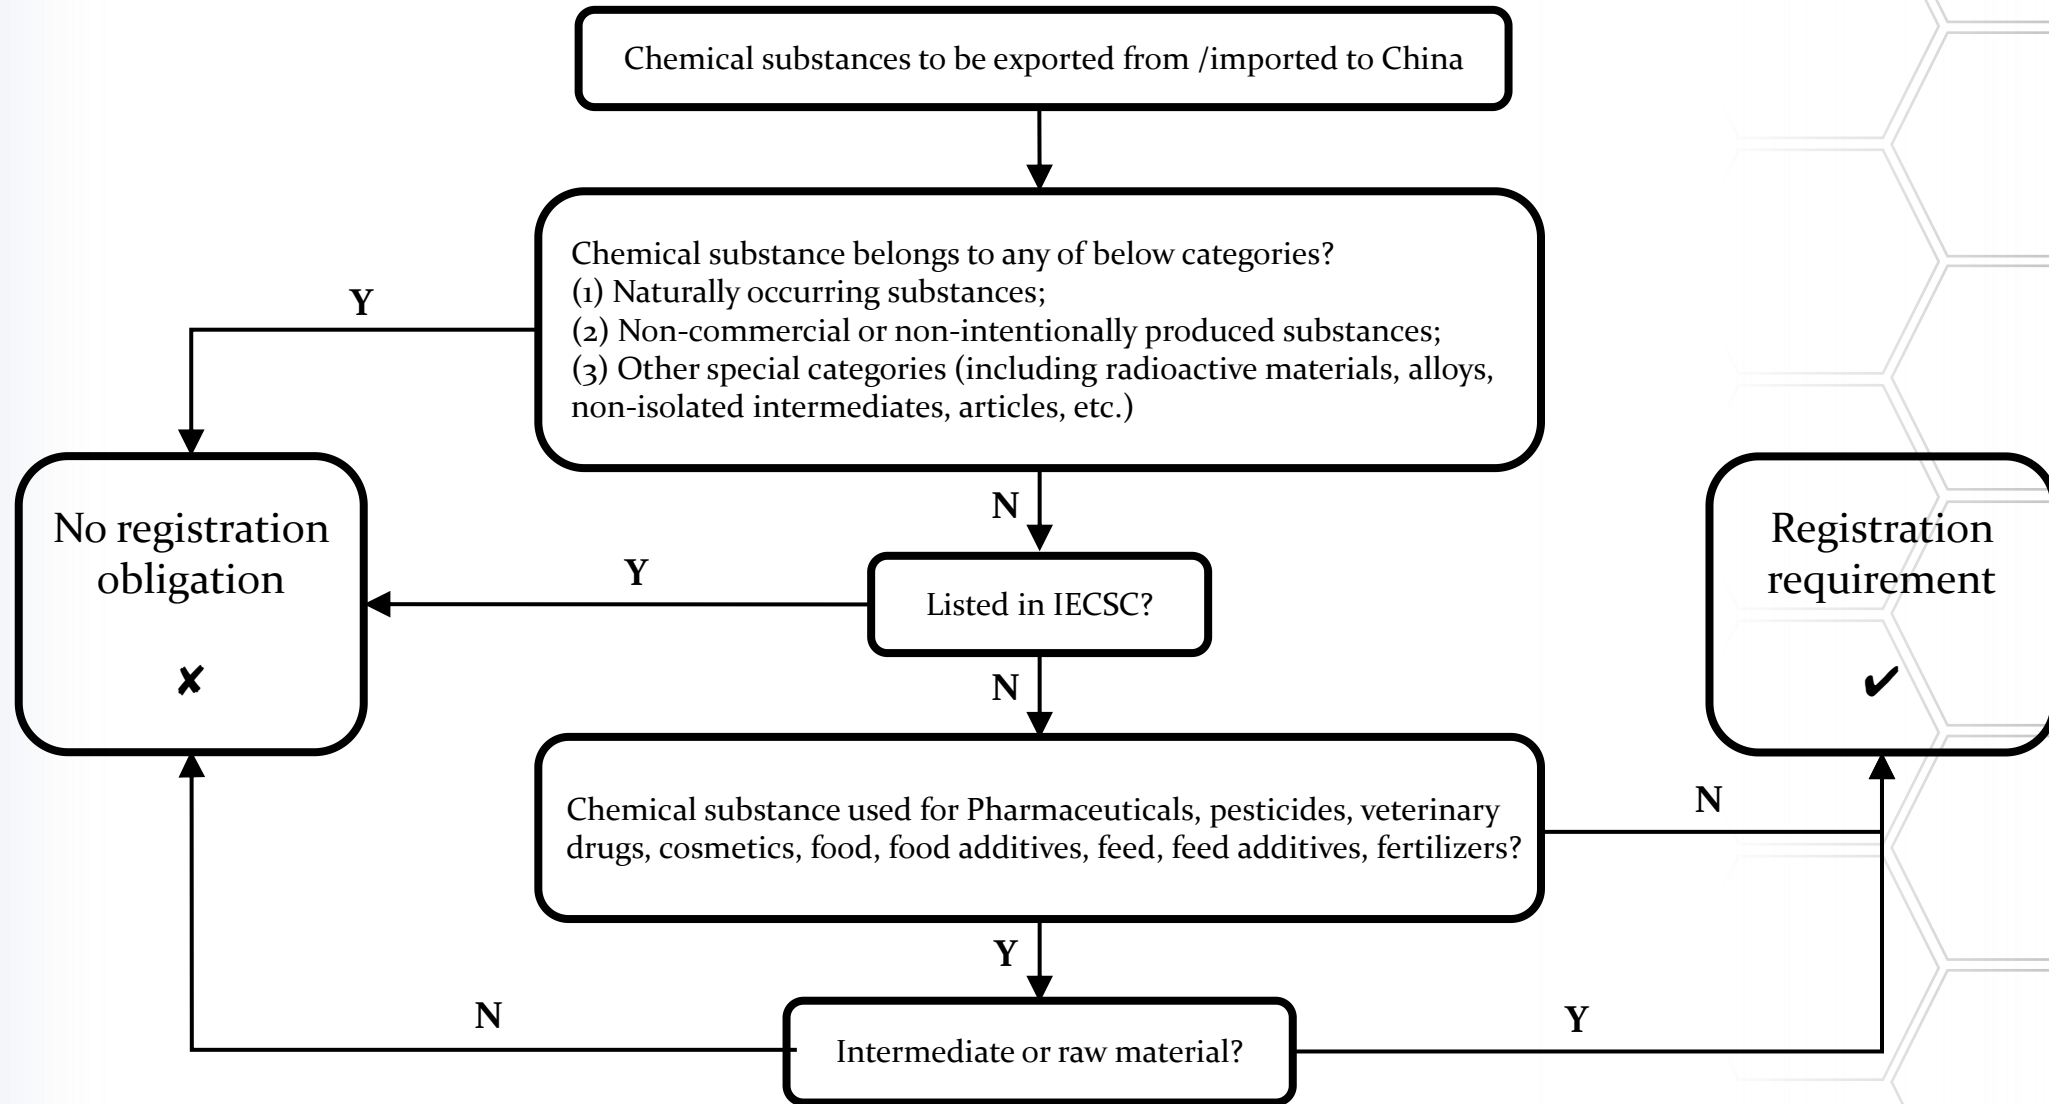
Chemical substances to be exported from /imported to China

Chemical substance belongs to any of below categories?
(1) Naturally occurring substances;
(2) Non-commercial or non-intentionally produced substances;
(3) Other special categories (including radioactive materials, alloys, non-isolated intermediates, articles, etc.)

Y

No registration obligation

✘

N

Y

Listed in IECSC?

N

Registration requirement

✔

Chemical substance used for Pharmaceuticals, pesticides, veterinary drugs, cosmetics, food, food additives, feed, feed additives, fertilizers?

N

Y

N

Intermediate or raw material?

Y